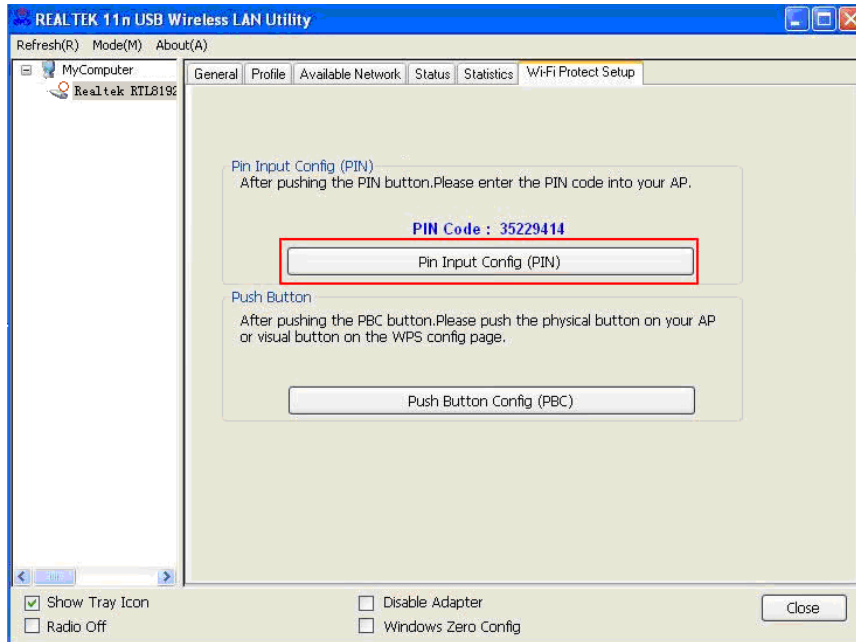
REALTEK 11n USB Wireless LAN Utility

Refresh(R) Mode(M) About(A)

MyComputer
Realtek RTL819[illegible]

General | Profile | Available Network | Status | Statistics | Wi-Fi Protect Setup

Pin Input Config (PIN)
After pushing the PIN button.Please enter the PIN code into your AP.

PIN Code : 35229414

Pin Input Config (PIN)

Push Button
After pushing the PBC button.Please push the physical button on your AP or visual button on the WPS config page.

Push Button Config (PBC)

Show Tray Icon
Radio Off
Disable Adapter
Windows Zero Config
Close